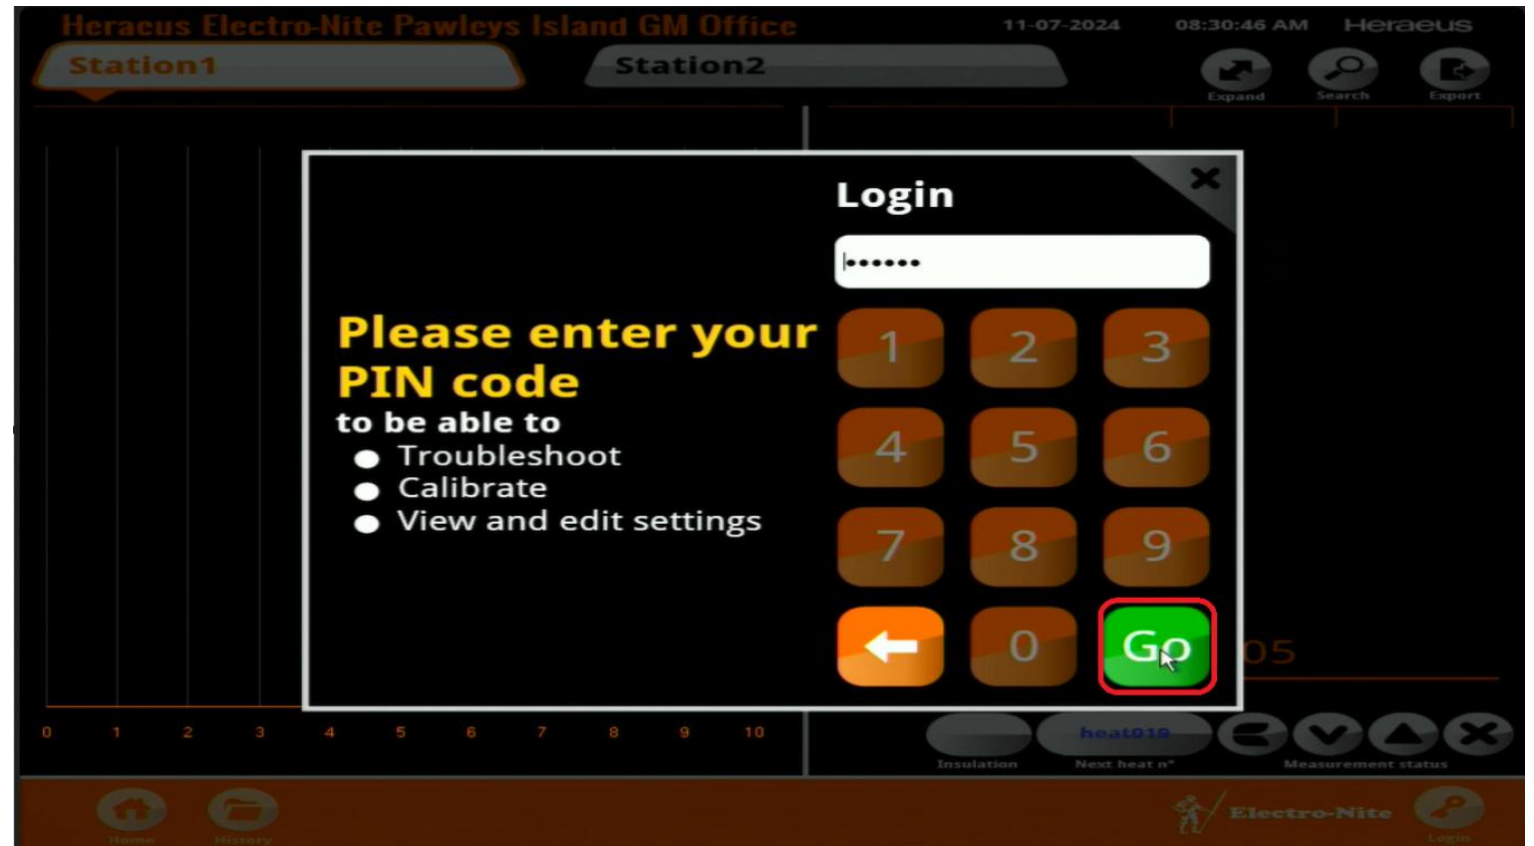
Heraeus Electro-Nite Pawleys Island GM Office 11-07-2024 08:30:46 AM Heraeus

Station1 Station2

Expand Search Export

Login

•••••••

Please enter your PIN code
to be able to
● Troubleshoot
● Calibrate
● View and edit settings

1 2 3
4 5 6
7 8 9
0 Go

05

0 1 2 3 4 5 6 7 8 9 10

heat019

Insulation Next heat n° Measurement status

Home History

Electro-Nite

Login